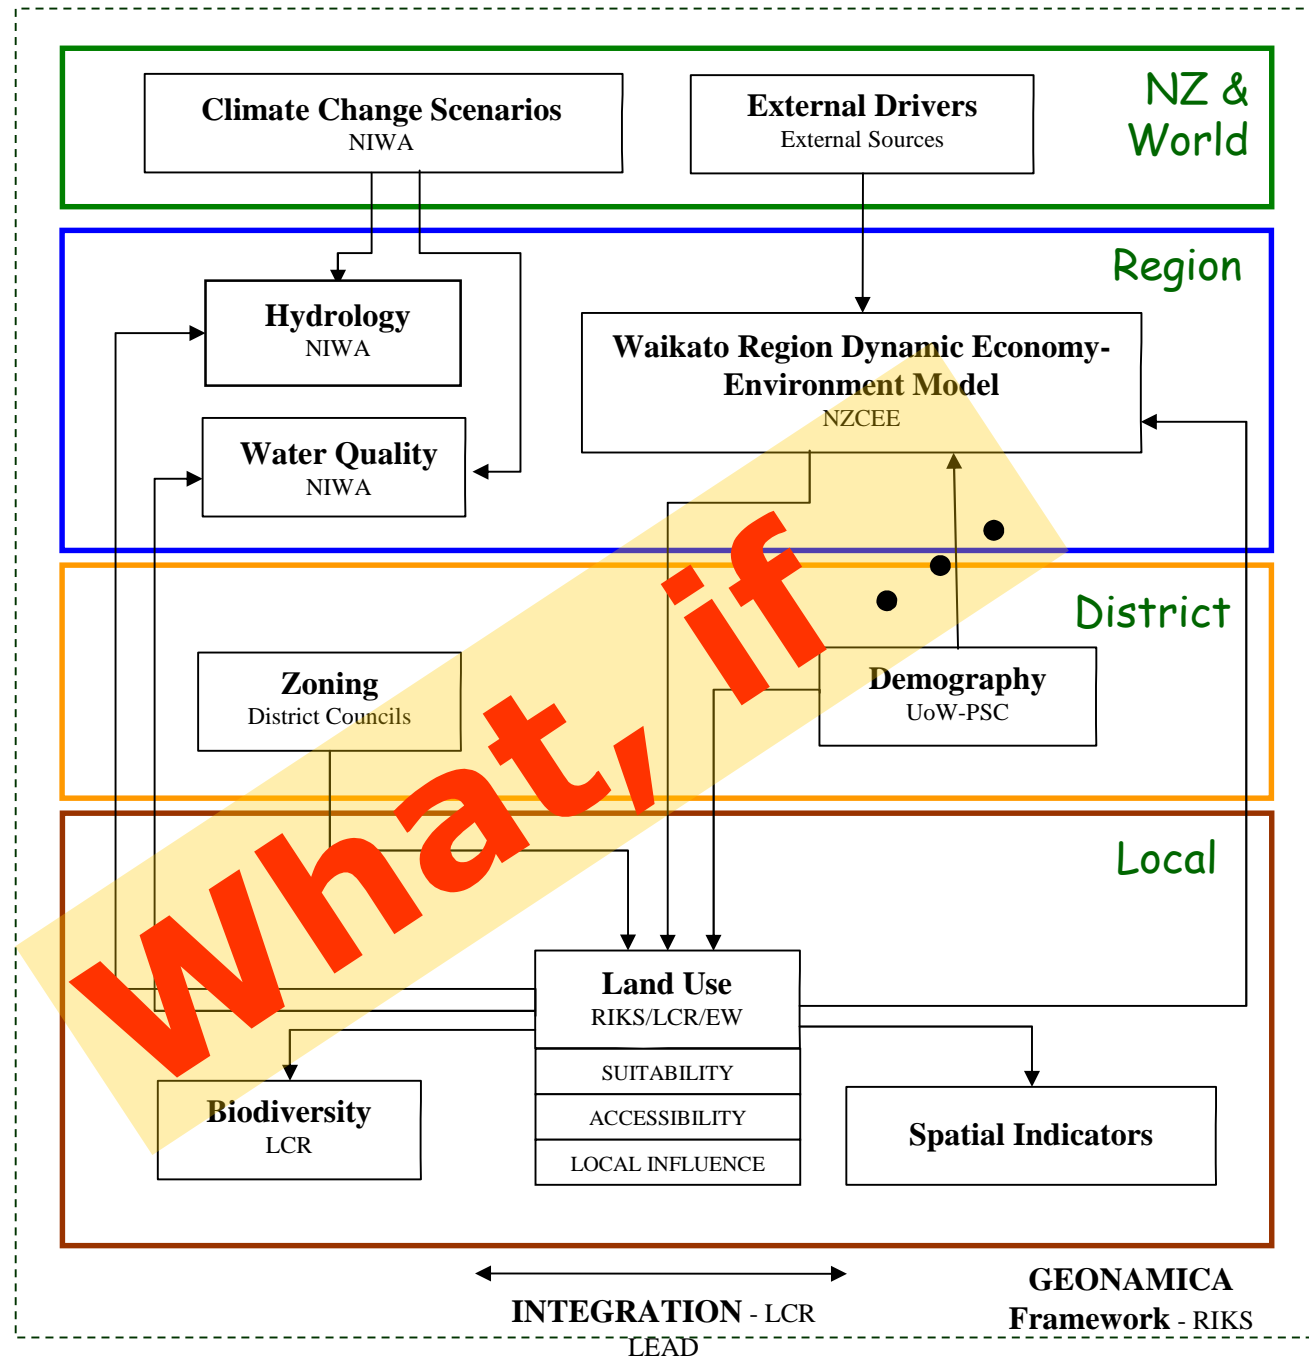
Climate Change Scenarios
NIWA

External Drivers
External Sources

NZ & World

Region

Hydrology
NIWA

Waikato Region Dynamic Economy-Environment Model
NZCEE

Water Quality
NIWA

District

Zoning
District Councils

Demography
UoW-PSC

What, if

Local

Land Use
RIKS/LCR/EW

SUITABILITY

ACCESSIBILITY

LOCAL INFLUENCE

Biodiversity
LCR

Spatial Indicators

INTEGRATION - LCR LEAD

GEONAMICA Framework - RIKS